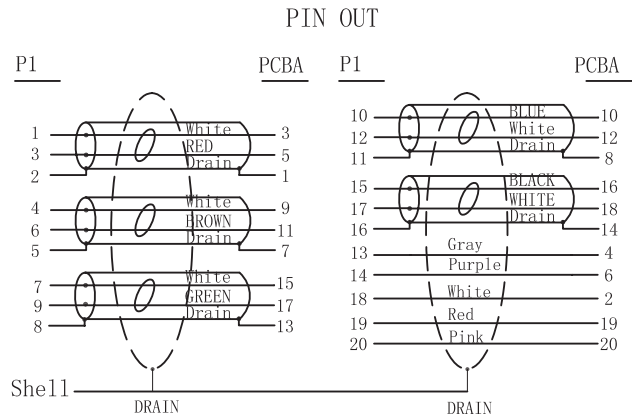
PIN OUT

P1

PCBA

1 White 3
3 RED 5
2 Drain 1

4 White 9
6 BROWN 11
5 Drain 7

7 White 15
9 GREEN 17
8 Drain 13

P1

PCBA

10 BLUE 10
12 White 12
11 Drain 8

15 BLACK 16
17 WHITE 18
16 Drain 14

13 Gray 4
14 Purple 6
18 White 2
19 Red 19
20 Pink 20

Shell

DRAIN

DRAIN